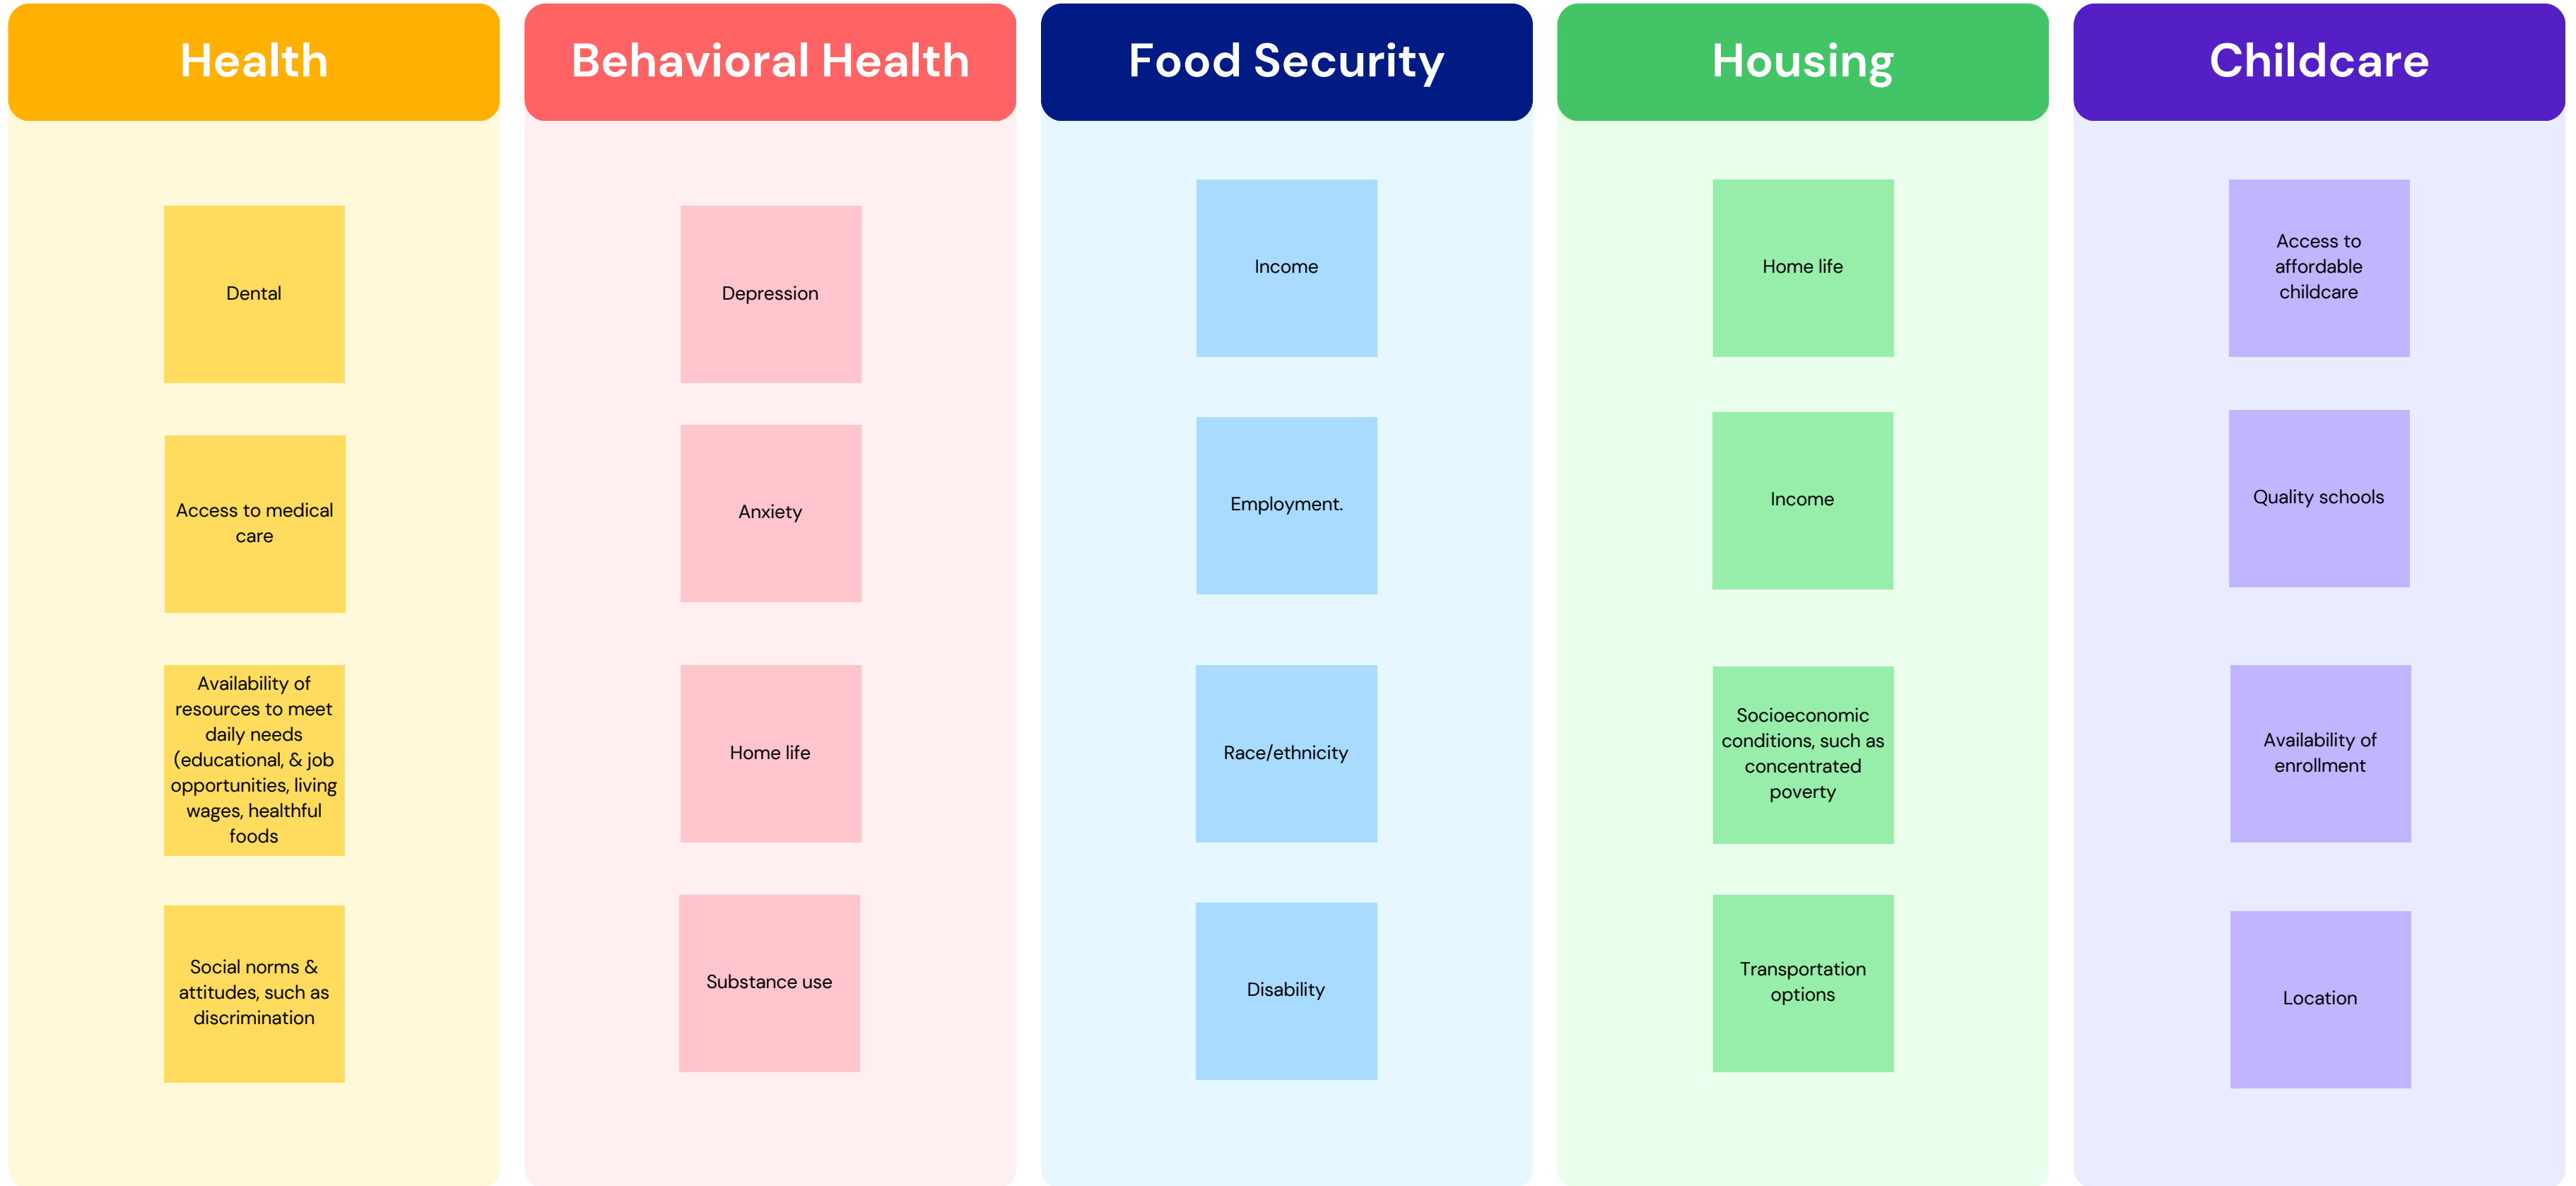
Health

Dental

Access to medical care

Availability of resources to meet daily needs (educational, & job opportunities, living wages, healthful foods

Social norms & attitudes, such as discrimination

Behavioral Health

Depression

Anxiety

Home life

Substance use

Food Security

Income

Employment.

Race/ethnicity

Disability

Housing

Home life

Income

Socioeconomic conditions, such as concentrated poverty

Transportation options

Childcare

Access to affordable childcare

Quality schools

Availability of enrollment

Location